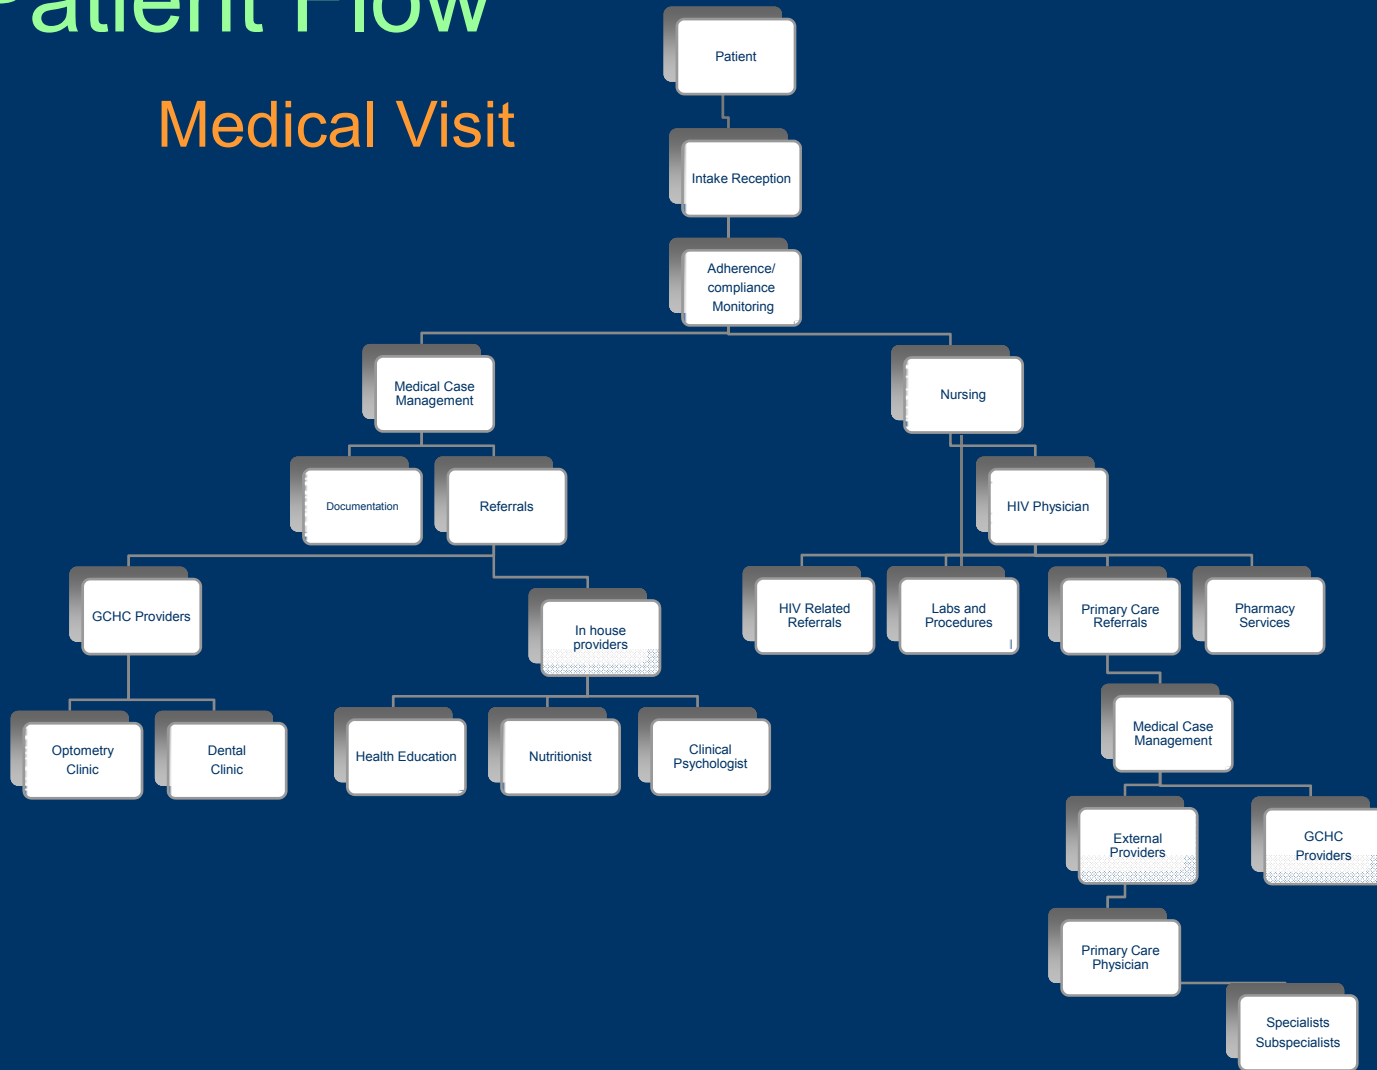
Patient Flow

Medical Visit

Patient

Intake Reception

Adherence/ compliance Monitoring

Medical Case Management

Nursing

Documentation

Referrals

HIV Physician

GCHC Providers

In house providers

HIV Related Referrals

Labs and Procedures

Primary Care Referrals

Pharmacy Services

Optometry Clinic

Dental Clinic

Health Education

Nutritionist

Clinical Psychologist

Medical Case Management

External Providers

GCHC Providers

Primary Care Physician

Specialists Subspecialists